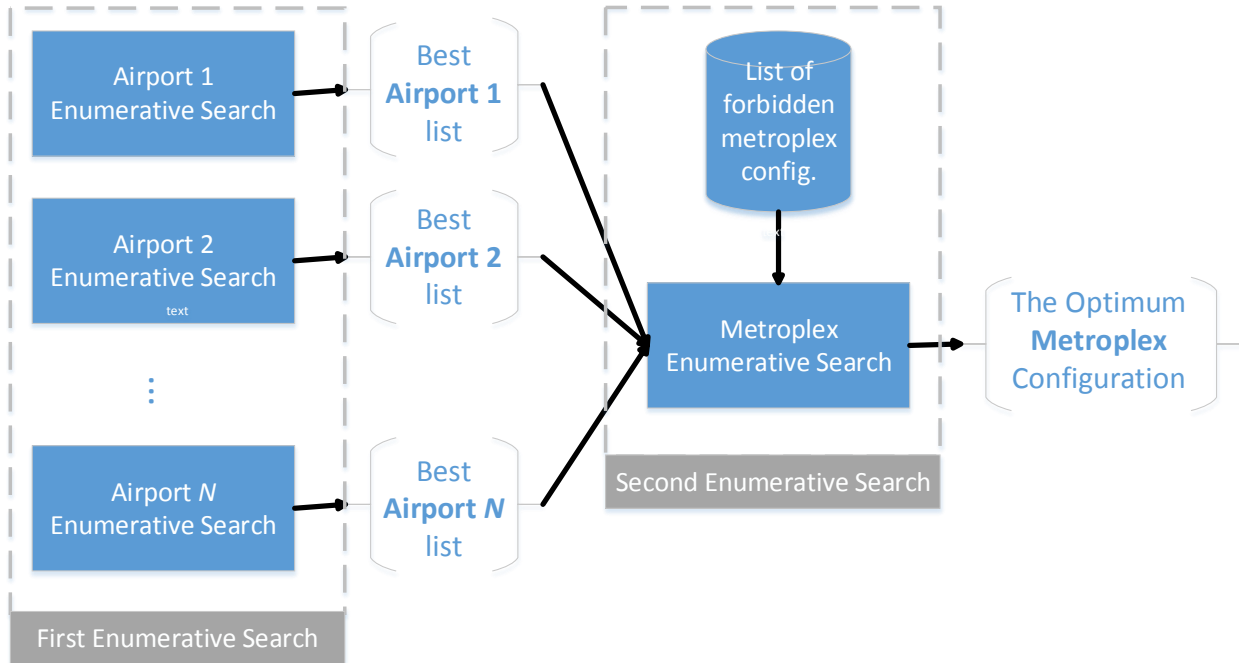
Airport 1
Enumerative Search

Best
**Airport 1**
list

Airport 2
Enumerative Search
text

Best
**Airport 2**
list

⋮

Airport *N*
Enumerative Search

Best
***Airport N***
list

First Enumerative Search

List of
forbidden
metroplex
config.

Metroplex
Enumerative Search

Second Enumerative Search

The Optimum
**Metroplex**
Configuration